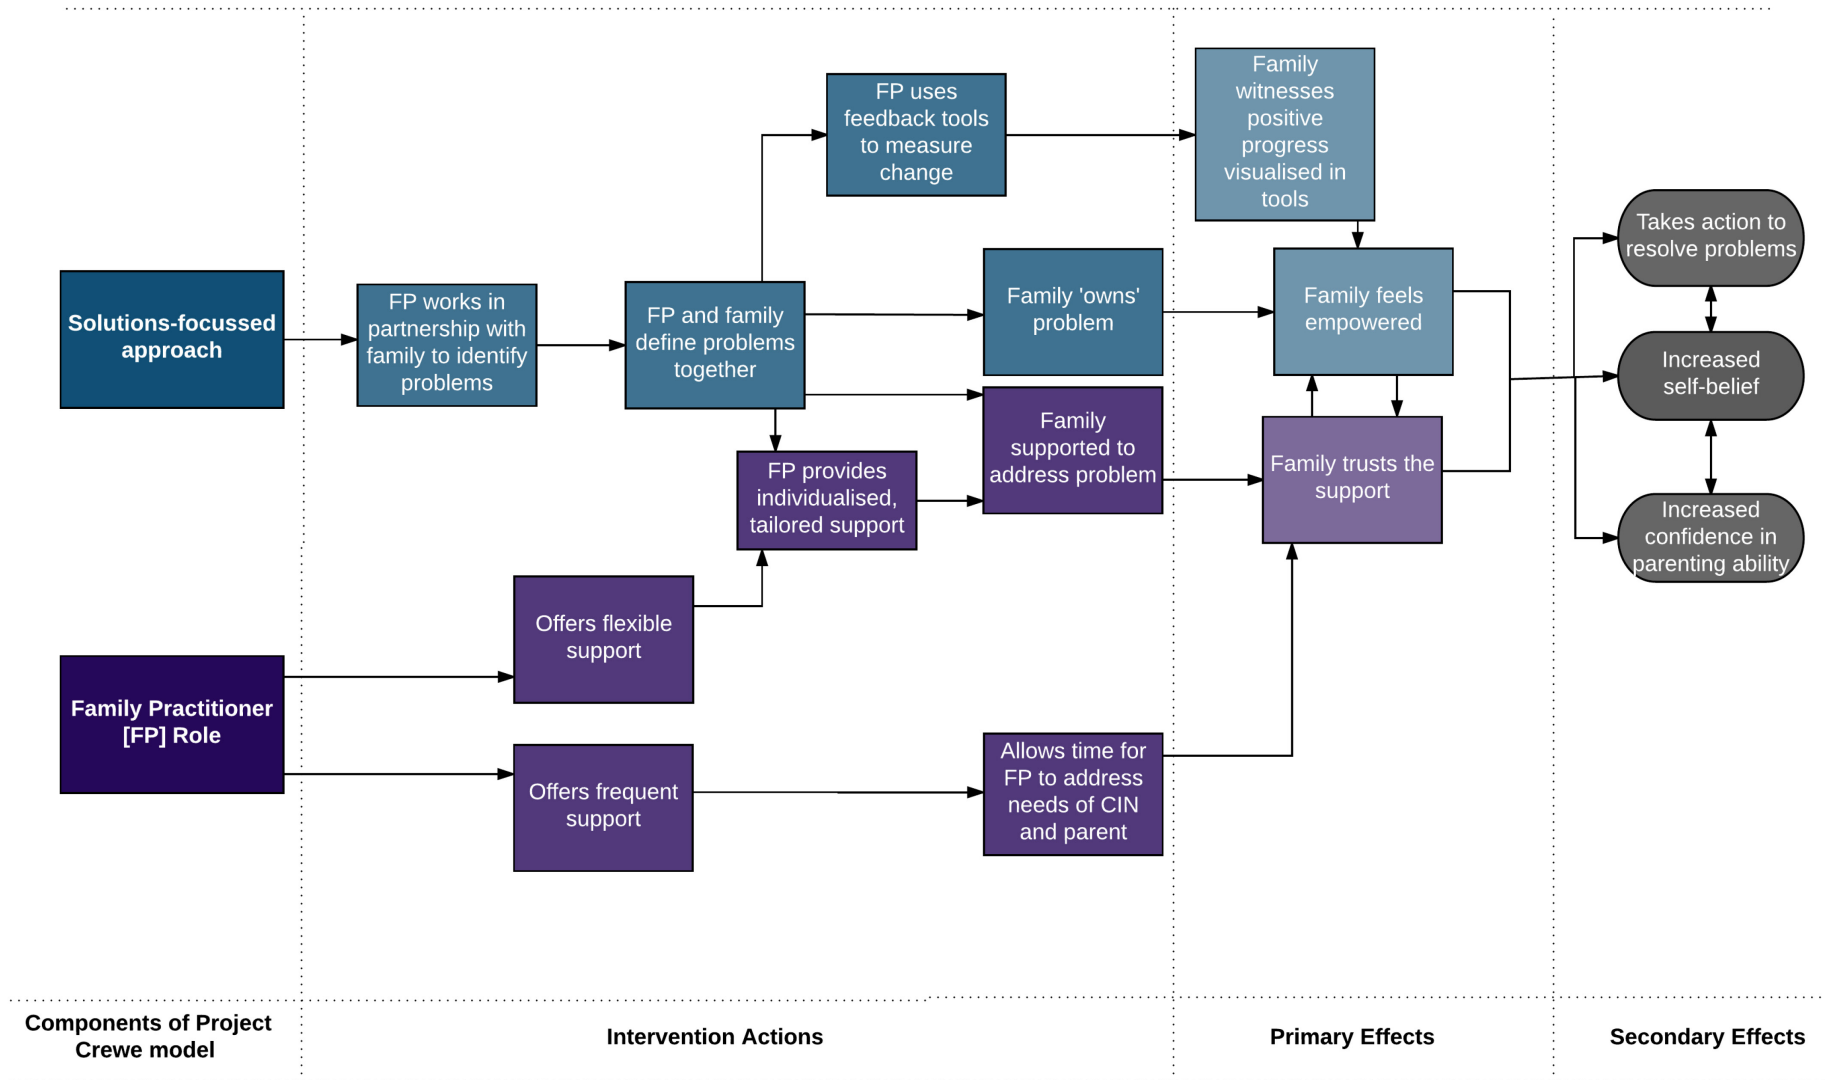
Solutions-focussed approach

FP works in partnership with family to identify problems

FP and family define problems together

FP uses feedback tools to measure change

Family witnesses positive progress visualised in tools

Family 'owns' problem

Family feels empowered

Family supported to address problem

FP provides individualised, tailored support

Family trusts the support

Takes action to resolve problems

Increased self-belief

Increased confidence in parenting ability

Offers flexible support

Family Practitioner [FP] Role

Offers frequent support

Allows time for FP to address needs of CIN and parent

Components of Project Crewe model

Intervention Actions

Primary Effects

Secondary Effects